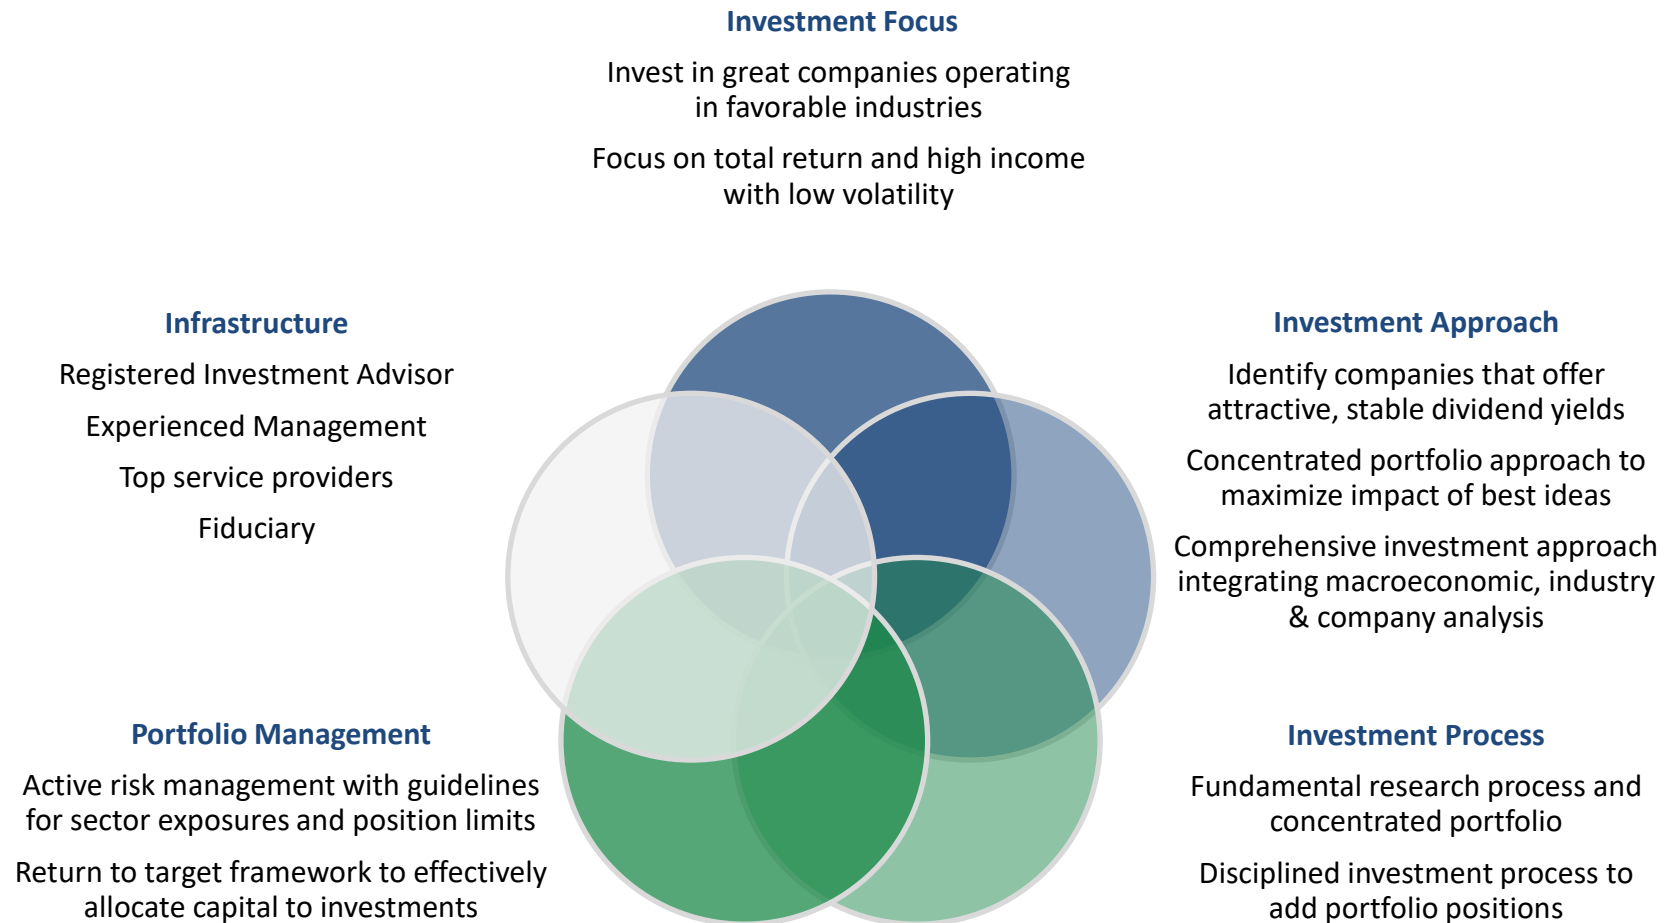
Investment Focus

Invest in great companies operating in favorable industries

Focus on total return and high income with low volatility

Infrastructure

Registered Investment Advisor

Experienced Management

Top service providers

Fiduciary

Investment Approach

Identify companies that offer attractive, stable dividend yields

Concentrated portfolio approach to maximize impact of best ideas

Comprehensive investment approach integrating macroeconomic, industry & company analysis

Portfolio Management

Active risk management with guidelines for sector exposures and position limits

Return to target framework to effectively allocate capital to investments

Investment Process

Fundamental research process and concentrated portfolio

Disciplined investment process to add portfolio positions